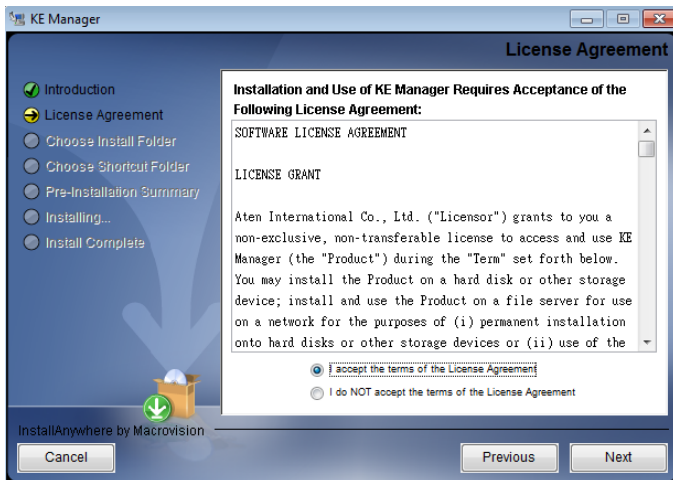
KE Manager

License Agreement

Introduction
License Agreement
Choose Install Folder
Choose Shortcut Folder
Pre-Installation Summary
Installing...
Install Complete

Installation and Use of KE Manager Requires Acceptance of the Following License Agreement:

SOFTWARE LICENSE AGREEMENT

LICENSE GRANT

Aten International Co., Ltd. ("Licensor") grants to you a non-exclusive, non-transferable license to access and use KE Manager (the "Product") during the "Term" set forth below. You may install the Product on a hard disk or other storage device; install and use the Product on a file server for use on a network for the purposes of (i) permanent installation onto hard disks or other storage devices or (ii) use of the

I accept the terms of the License Agreement
I do NOT accept the terms of the License Agreement

InstallAnywhere by Macrovision

Cancel
Previous
Next